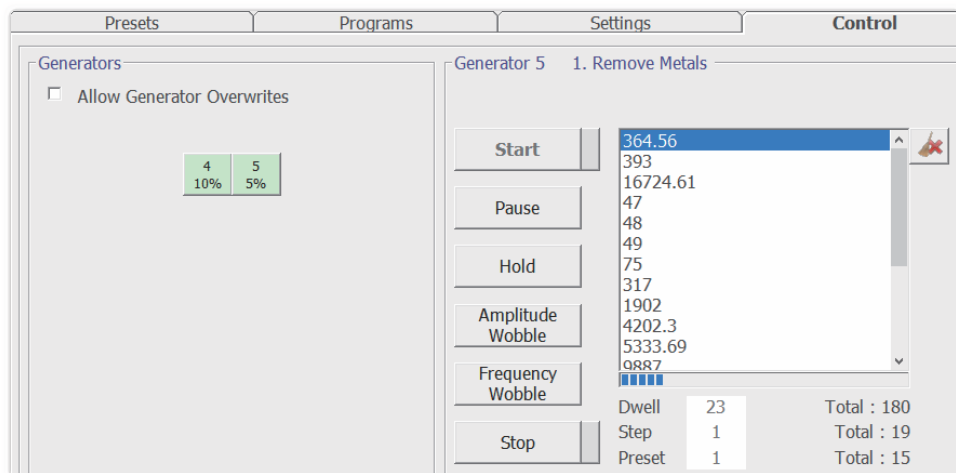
Presets
Programs
Settings
Control

Generators
Allow Generator Overwrites

4
10%
5
5%

Generator 5 1. Remove Metals

Start
Pause
Hold
Amplitude Wobble
Frequency Wobble
Stop

364.56
393
16724.61
47
48
49
75
317
1902
4202.3
5333.69
9887

Dwell 23 Total : 180
Step 1 Total : 19
Preset 1 Total : 15